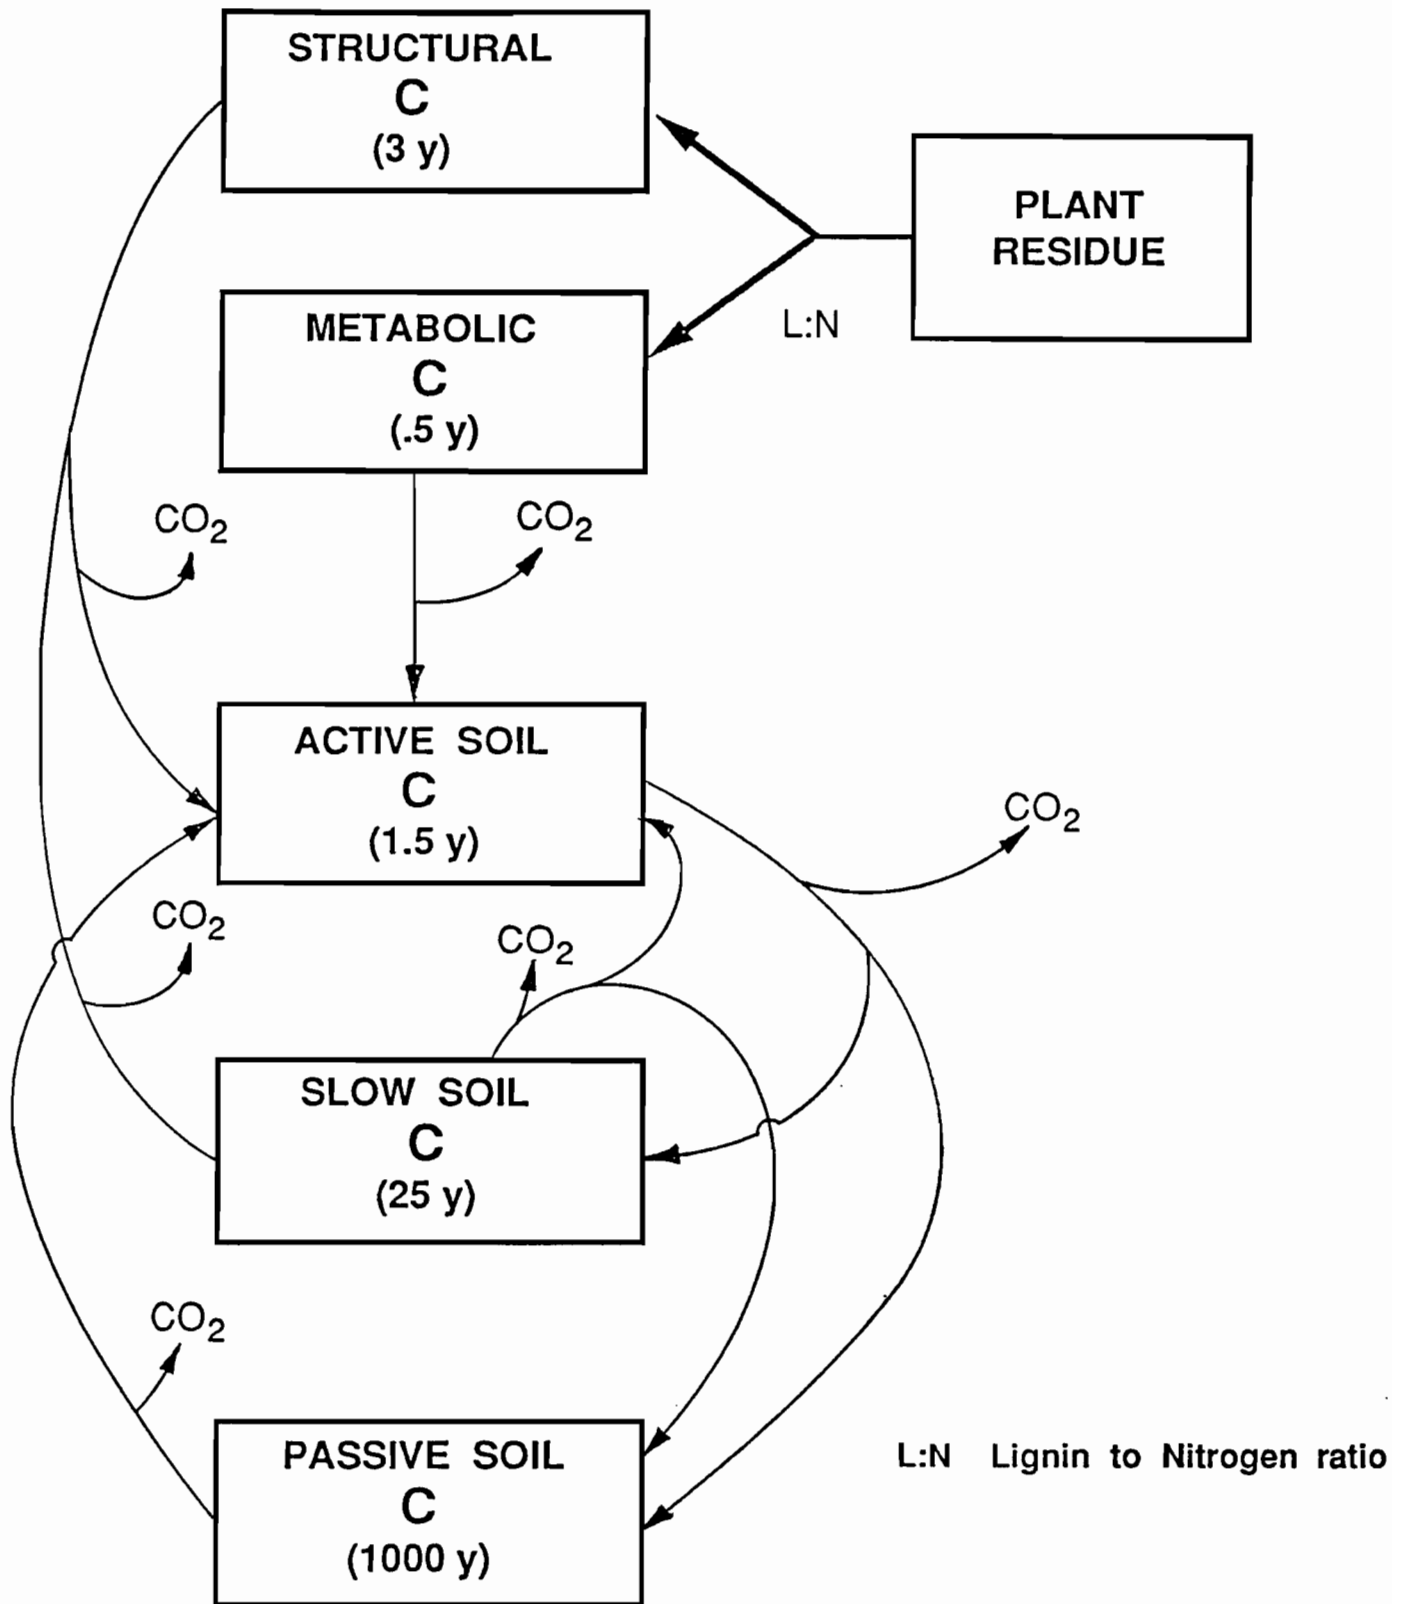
STRUCTURAL
C
(3 y)

PLANT
RESIDUE

METABOLIC
C
(.5 y)

L:N

$CO_2$

$CO_2$

ACTIVE SOIL
C
(1.5 y)

$CO_2$

$CO_2$

$CO_2$

SLOW SOIL
C
(25 y)

$CO_2$

PASSIVE SOIL
C
(1000 y)

L:N Lignin to Nitrogen ratio